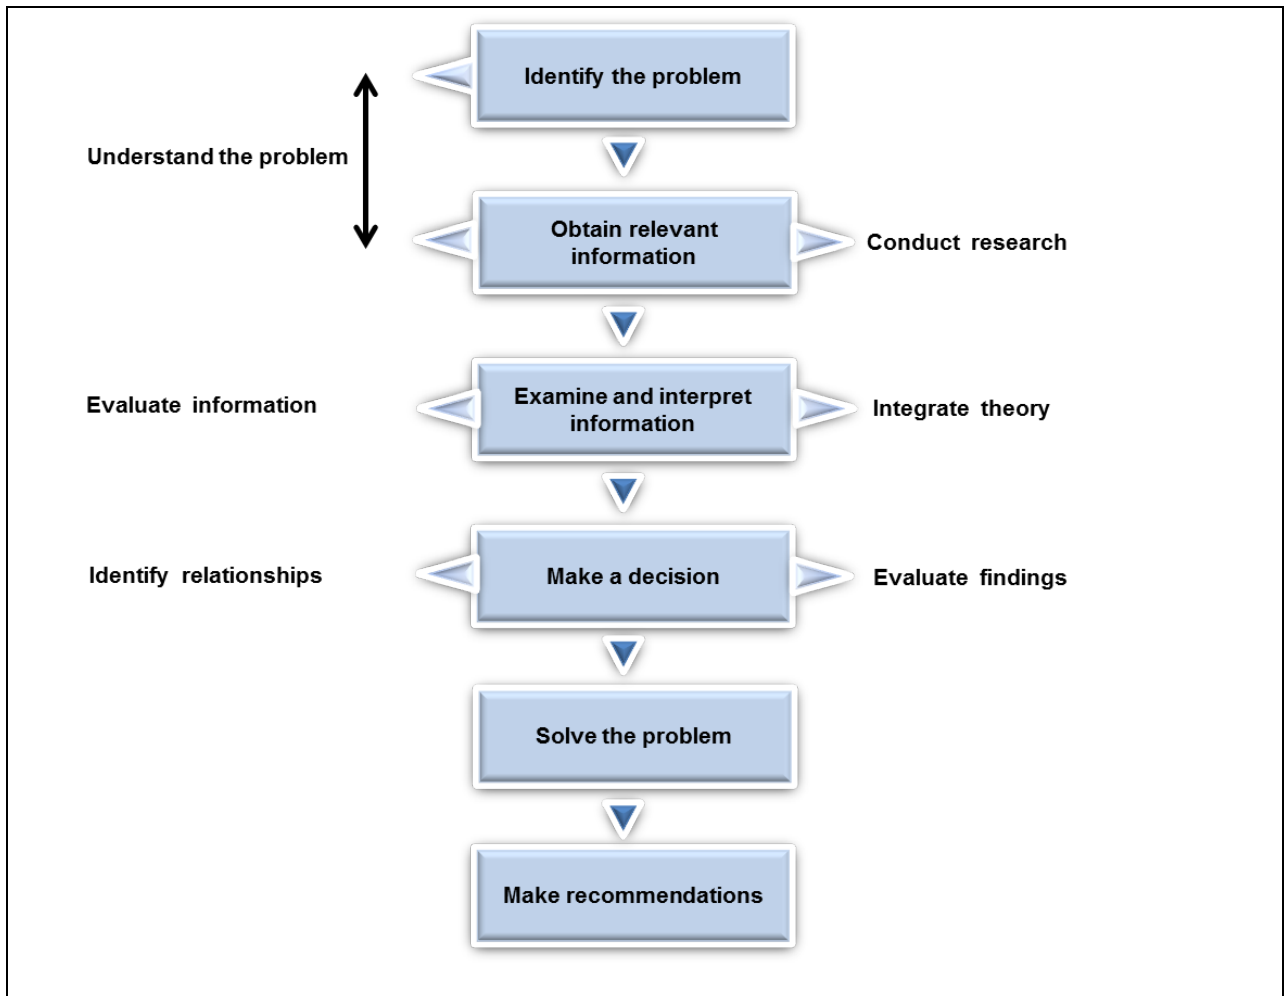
Identify the problem

Understand the problem

Obtain relevant information

Conduct research

Evaluate information

Examine and interpret information

Integrate theory

Identify relationships

Make a decision

Evaluate findings

Solve the problem

Make recommendations